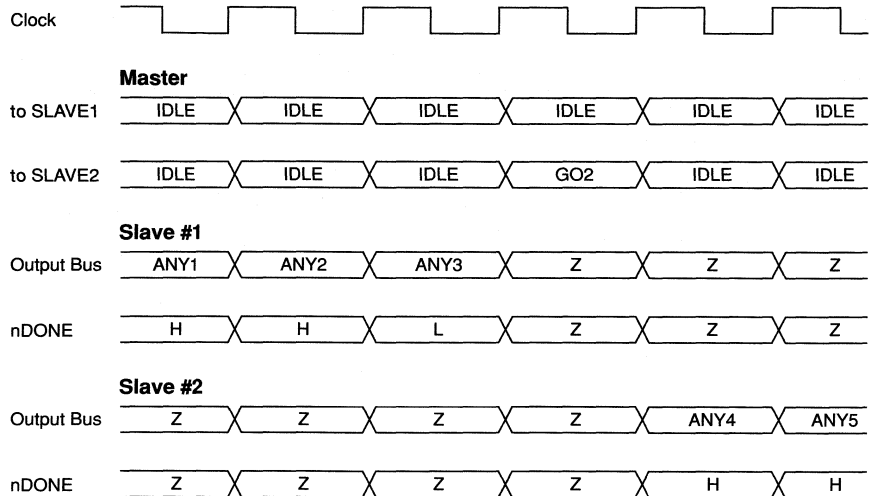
Clock

Master

to SLAVE1 IDLE IDLE IDLE IDLE IDLE IDLE

to SLAVE2 IDLE IDLE IDLE GO2 IDLE IDLE

Slave #1

Output Bus ANY1 ANY2 ANY3 Z Z Z

nDONE H H L Z Z Z

Slave #2

Output Bus Z Z Z Z ANY4 ANY5

nDONE Z Z Z Z H H